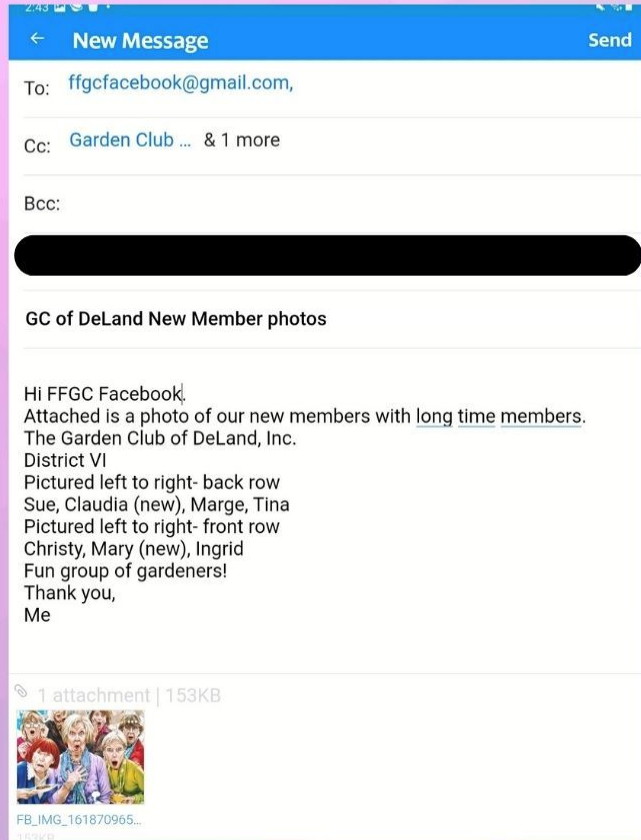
2:43

← New Message Send

To: ffgcfacebook@gmail.com,

Cc: Garden Club ... & 1 more

Bcc:

GC of DeLand New Member photos

Hi FFGC Facebook.
Attached is a photo of our new members with long time members.
The Garden Club of DeLand, Inc.
District VI
Pictured left to right- back row
Sue, Claudia (new), Marge, Tina
Pictured left to right- front row
Christy, Mary (new), Ingrid
Fun group of gardeners!
Thank you,
Me

1 attachment | 153KB

FB_IMG_161870965...
153KB